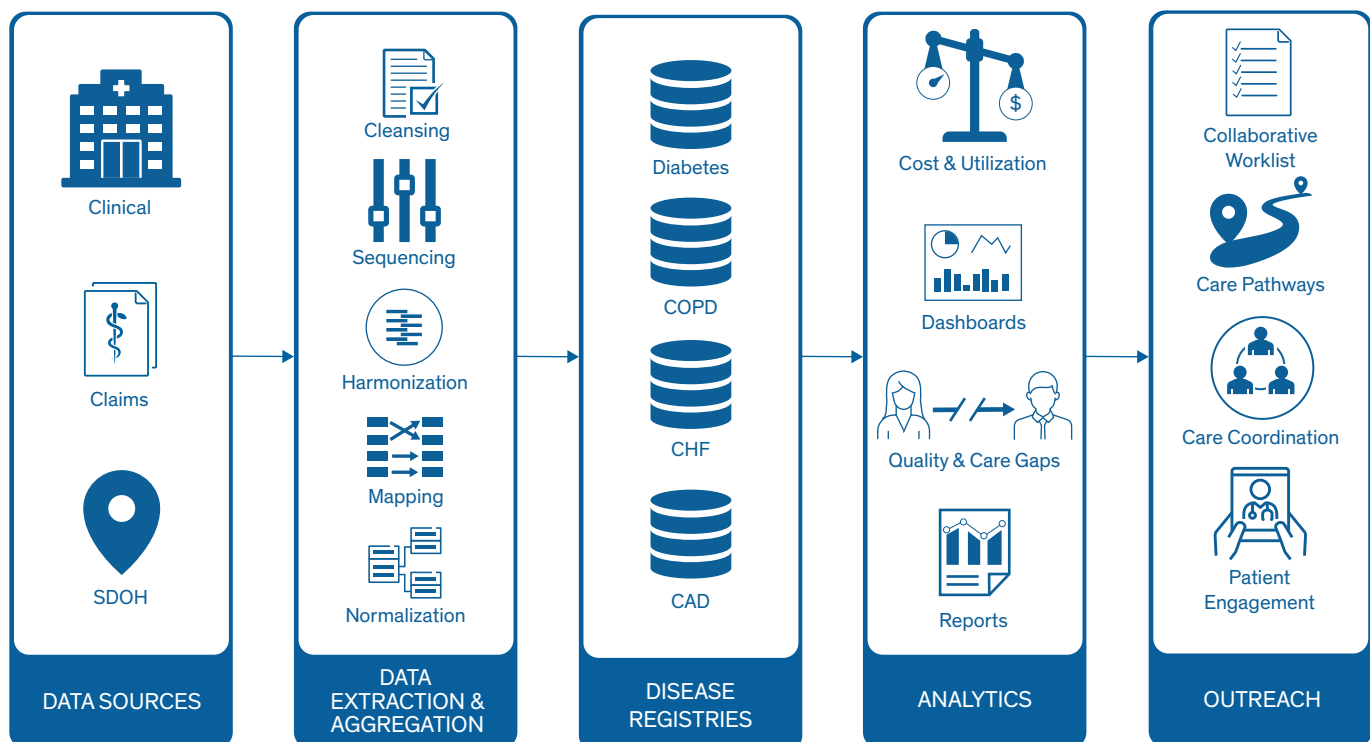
Clinical

Claims

SDOH

DATA SOURCES

Cleansing

Sequencing

Harmonization

Mapping

Normalization

DATA EXTRACTION & AGGREGATION

Diabetes

COPD

CHF

CAD

DISEASE REGISTRIES

$

Cost & Utilization

Dashboards

Quality & Care Gaps

Reports

ANALYTICS

Collaborative Worklist

Care Pathways

Care Coordination

Patient Engagement

OUTREACH